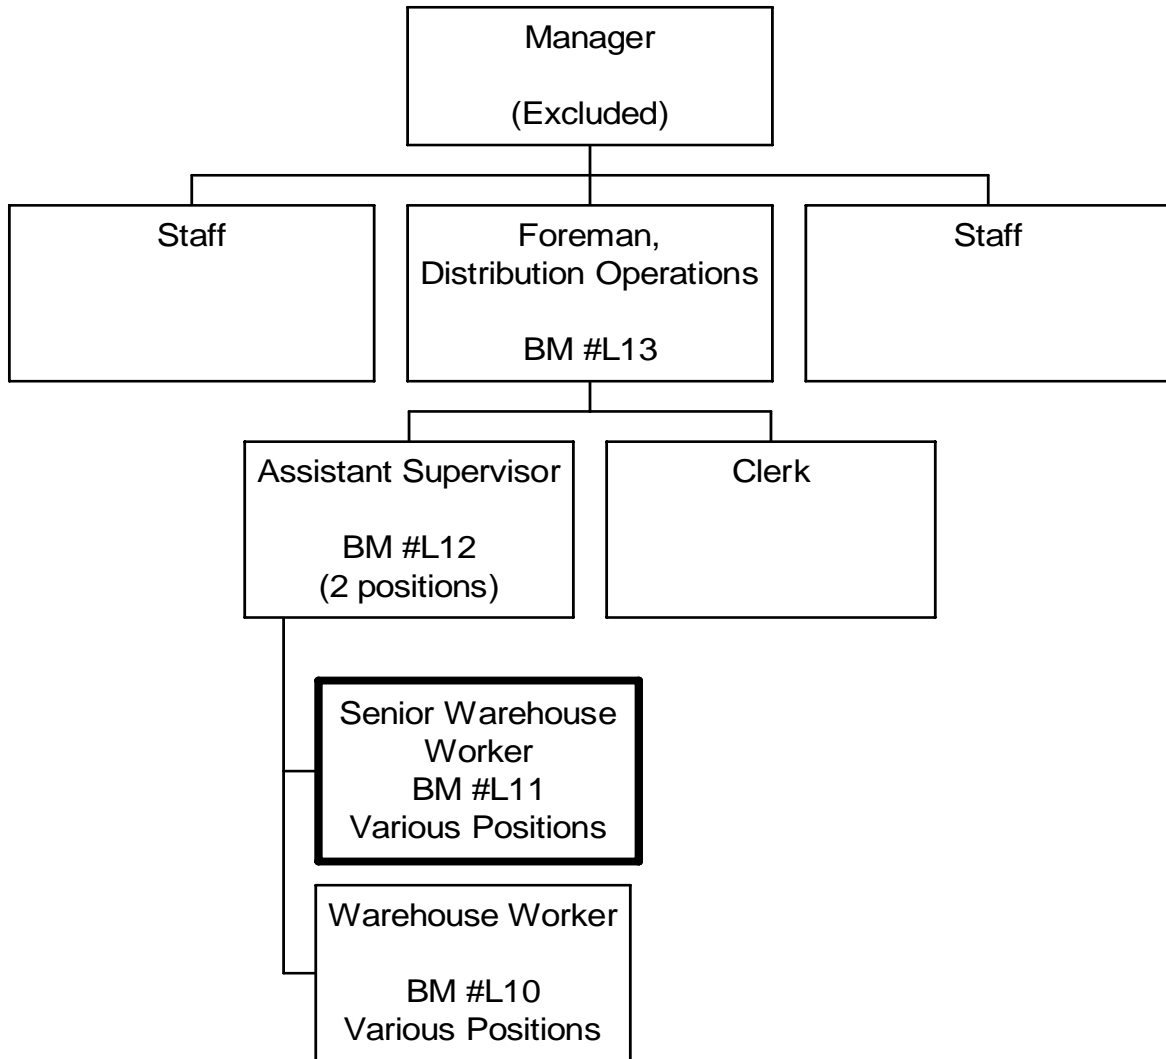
Manager

(Excluded)

Staff

Foreman, Distribution Operations

BM #L13

Staff

Assistant Supervisor

BM #L12
(2 positions)

Clerk

Senior Warehouse Worker
BM #L11
Various Positions

Warehouse Worker

BM #L10
Various Positions